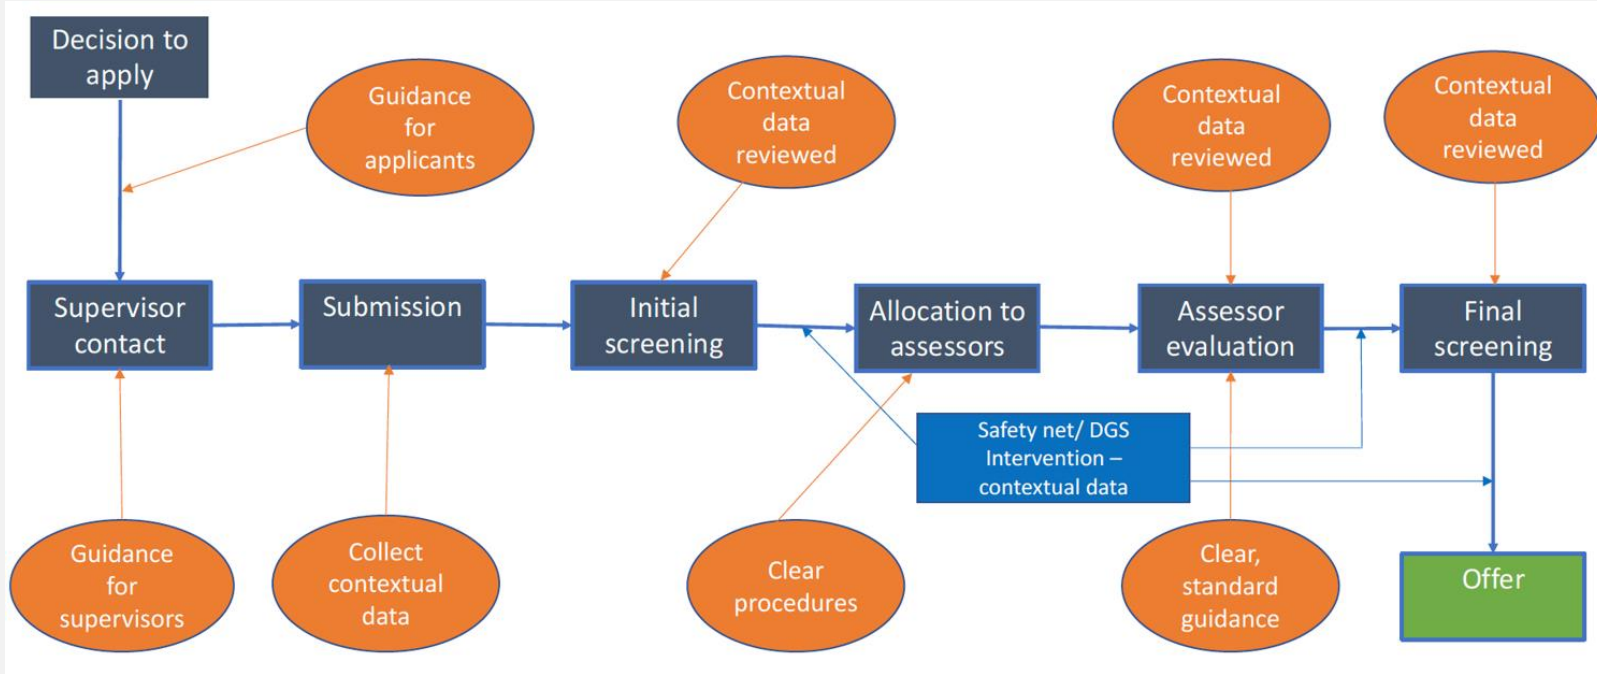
Decision to apply

Guidance for applicants

Contextual data reviewed

Contextual data reviewed

Contextual data reviewed

Supervisor contact

Submission

Initial screening

Allocation to assessors

Assessor evaluation

Final screening

Safety net/ DGS Intervention – contextual data

Guidance for supervisors

Collect contextual data

Clear procedures

Clear, standard guidance

Offer